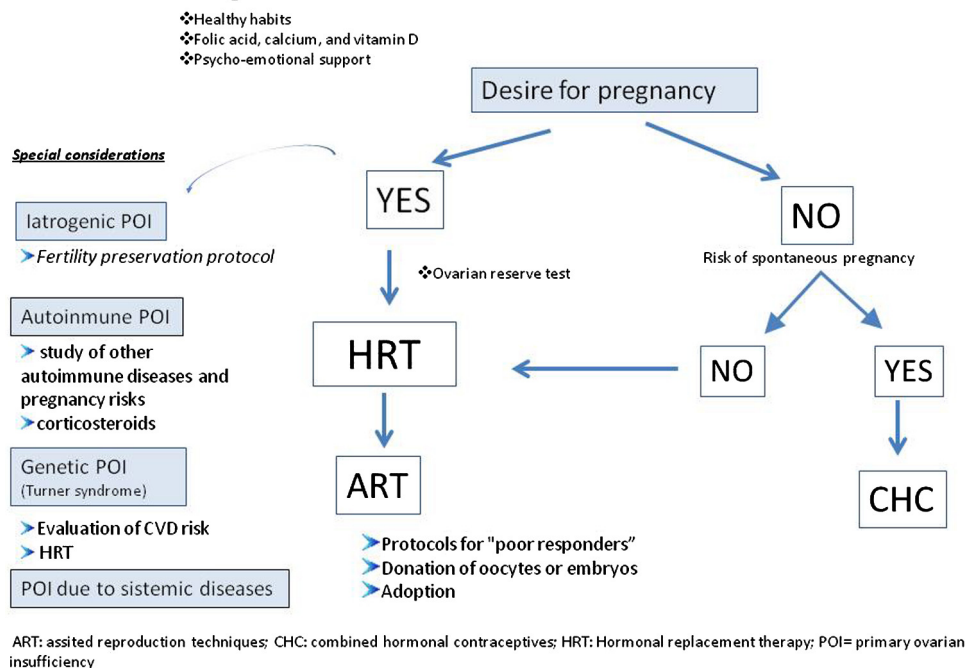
❖Healthy habits
❖Folic acid, calcium, and vitamin D
❖Psycho-emotional support

Desire for pregnancy

Special considerations

YES

NO

Iatrogenic POI

➤Fertility preservation protocol

❖Ovarian reserve test

Risk of spontaneous pregnancy

Autoinmune POI

➤study of other autoimmune diseases and pregnancy risks
➤corticosteroids

HRT

NO

YES

Genetic POI
(Turner syndrome)

ART

CHC

➤Evaluation of CVD risk
➤HRT

POI due to sistemic diseases

➤Protocols for "poor responders"
➤Donation of oocytes or embryos
➤Adoption

ART: assited reproduction techniques; CHC: combined hormonal contraceptives; HRT: Hormonal replacement therapy; POI= primary ovarian insufficiency